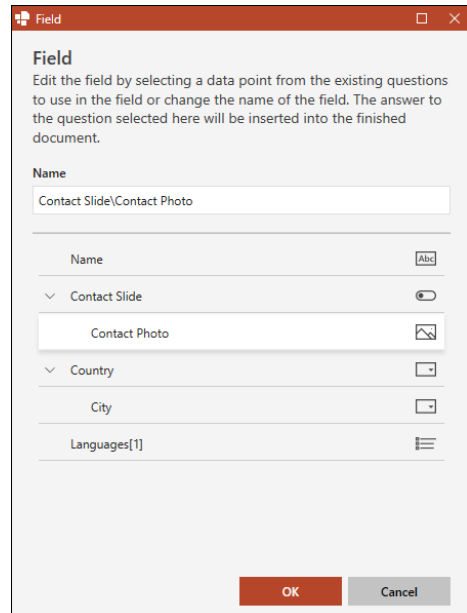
Field

Field

Edit the field by selecting a data point from the existing questions to use in the field or change the name of the field. The answer to the question selected here will be inserted into the finished document.

Name

Contact Slide\Contact Photo

Name

Abc

Contact Slide

Contact Photo

Country

City

Languages[1]

OK

Cancel